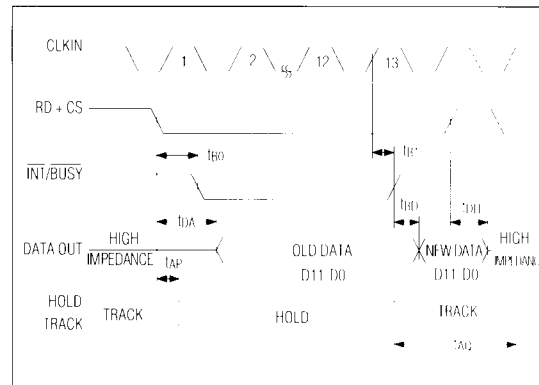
CLKIN
1
2
12
13
RD + CS
$t_{BD}$
$\overline{INT}/\overline{BUSY}$
$t_{BI}$
$t_{DA}$
$t_{BD}$
$t_{DH}$
DATA OUT
HIGH IMPEDANCE
$t_{AP}$
OLD DATA
D11 D0
NEW DATA
D11 D0
HIGH IMPEDANCE
HOLD
TRACK
TRACK
HOLD
TRACK
$t_{AQ}$